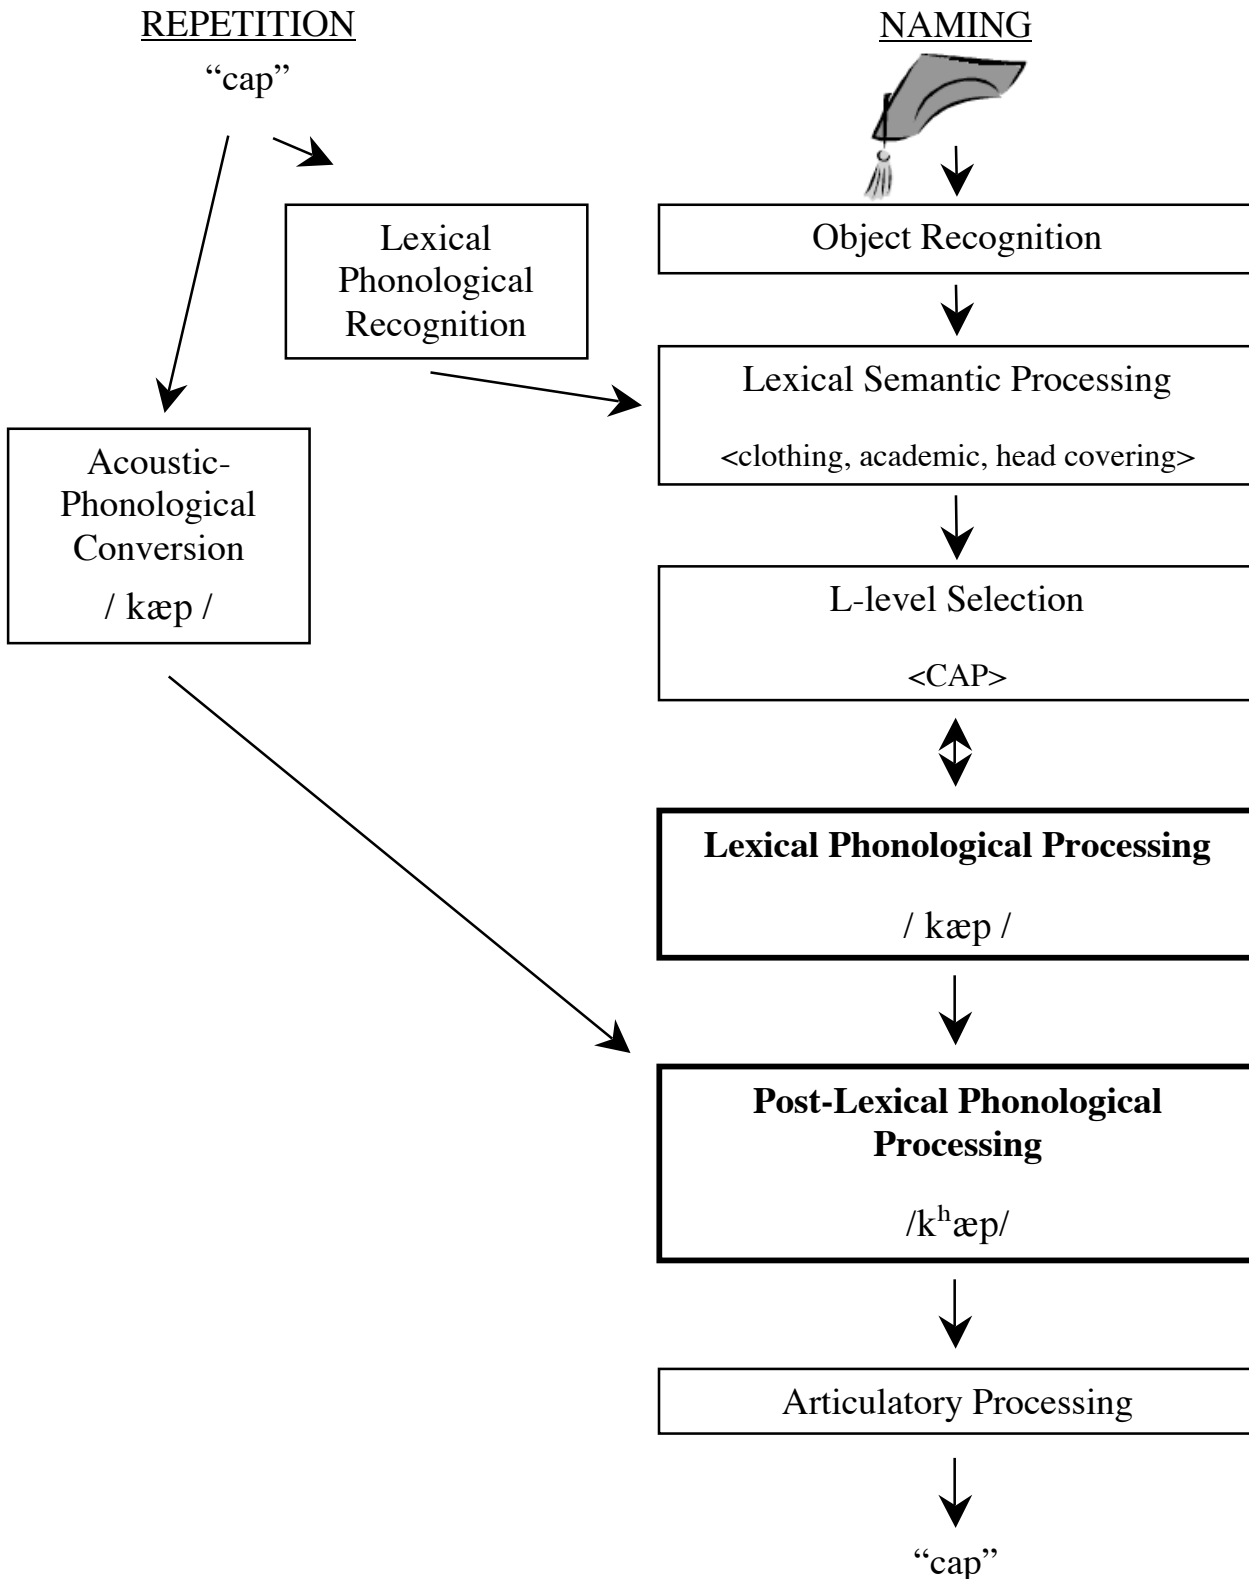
REPETITION

“cap”

NAMING

Lexical Phonological Recognition

Object Recognition

Lexical Semantic Processing

<clothing, academic, head covering>

Acoustic-Phonological Conversion

/ kæp /

L-level Selection

<CAP>

**Lexical Phonological Processing**

/ kæp /

**Post-Lexical Phonological Processing**

/$k^h$æp/

Articulatory Processing

“cap”